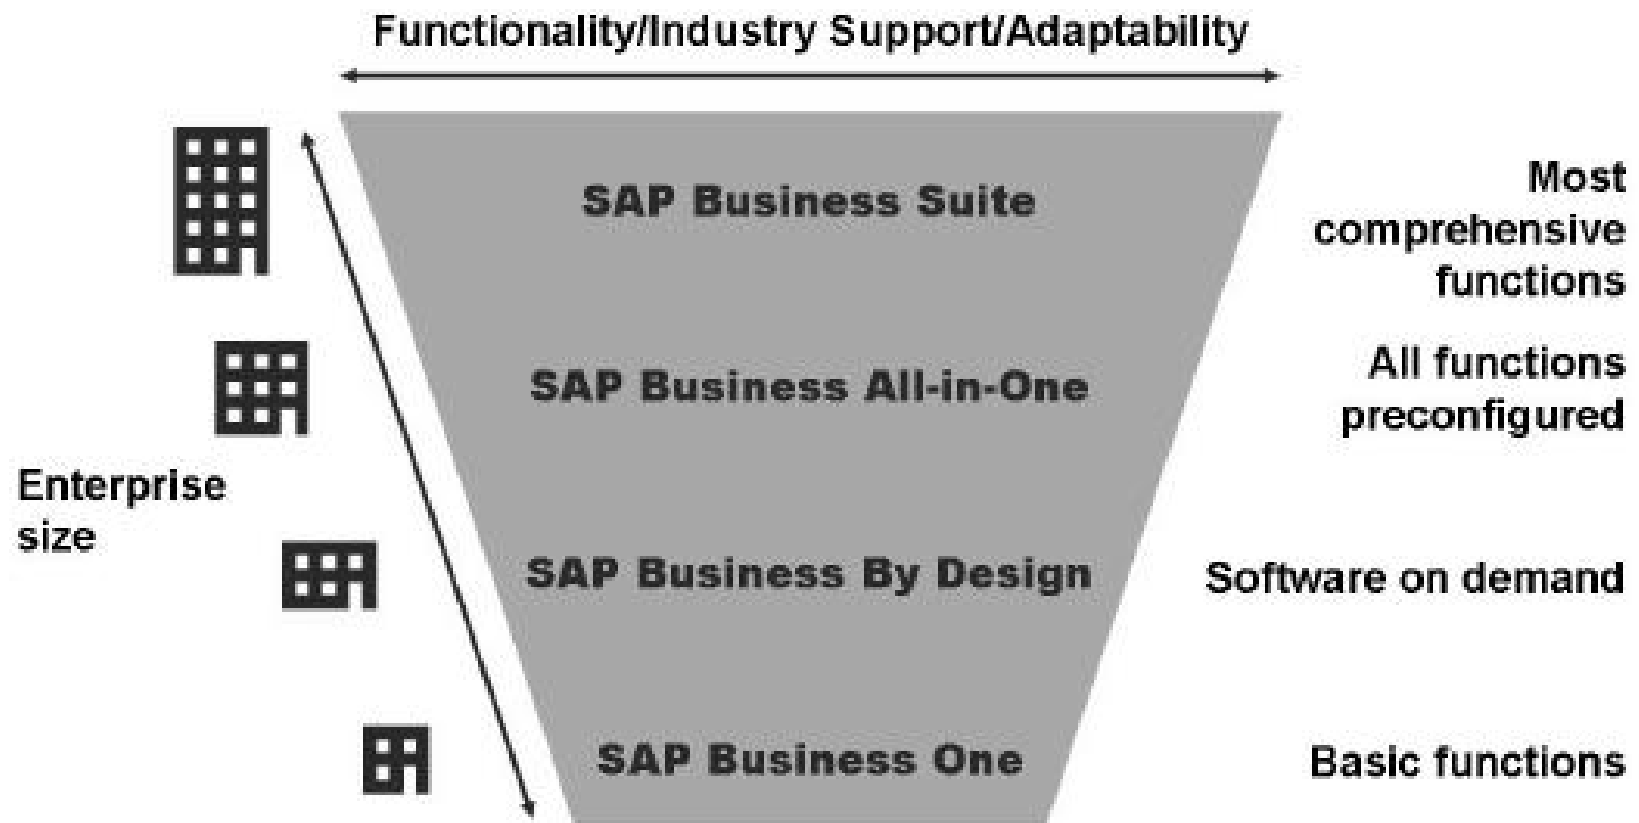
Functionality/Industry Support/Adaptability

Enterprise size

SAP Business Suite

Most comprehensive functions

SAP Business All-in-One

All functions preconfigured

SAP Business By Design

Software on demand

SAP Business One

Basic functions